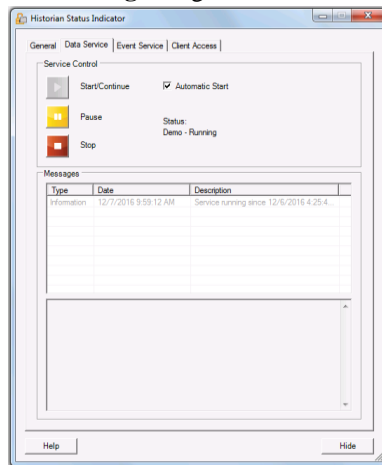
Historian Status Indicator

General | Data Service | Event Service | Client Access

Service Control

Start/Continue

Automatic Start

Pause

Status:
Demo - Running

Stop

Messages

| Type | Date | Description |
|---|---|---|
| Information | 12/7/2016 9:59:12 AM | Service running since 12/6/2016 4:25:4... |

Help

Hide